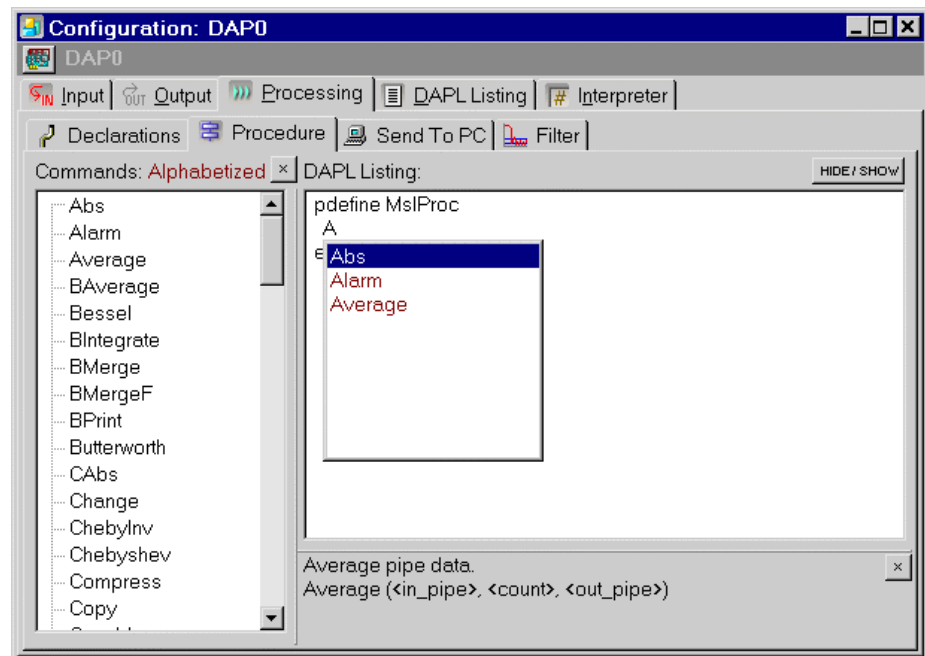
Configuration: DAP0

DAP0

Input | Output | Processing | DAPL Listing | Interpreter

Declarations | Procedure | Send To PC | Filter

Commands: Alphabetized ×

DAPL Listing:

HIDE / SHOW

Abs
Alarm
Average
BAverage
Bessel
BIntegrate
BMerge
BMergeF
BPrint
Butterworth
CAbs
Change
ChebyInv
Chebyshev
Compress
Copy
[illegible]

pdefine MslProc
A
e

Abs
Alarm
Average

Average pipe data.
Average (<in_pipe>, <count>, <out_pipe>)

×